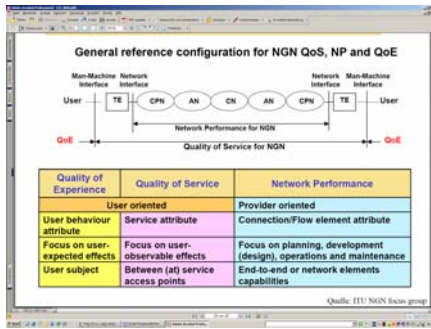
General reference configuration for NGN QoS, NP and QoE

Man-Machine Interface
Network Interface
Network Interface
Man-Machine Interface

User
TE
CPN
AN
CN
AN
CPN
TE
User

Network Performance for NGN

QoE
Quality of Service for NGN
QoE

| Quality of Experience | Quality of Service | Network Performance |
|---|---|---|
| User oriented | | Provider oriented |
| User behaviour attribute | Service attribute | Connection/Flow element attribute |
| Focus on user-expected effects | Focus on user-observable effects | Focus on planning, development (design), operations and maintenance |
| User subject | Between (at) service access points | End-to-end or network elements capabilities |

Quelle: ITU NGN focus group